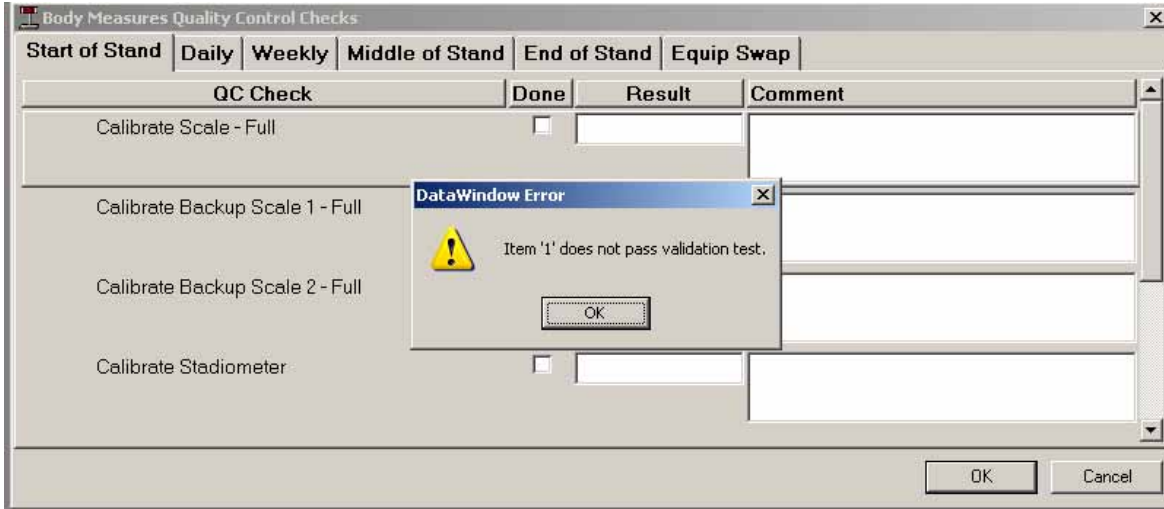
Body Measures Quality Control Checks

Start of Stand | Daily | Weekly | Middle of Stand | End of Stand | Equip Swap

| QC Check | Done | Result | Comment |
|---|---|---|---|
| Calibrate Scale - Full | | | |
| Calibrate Backup Scale 1 - Full | | | |
| Calibrate Backup Scale 2 - Full | | | |
| Calibrate Stadiometer | | | |

DataWindow Error

Item '1' does not pass validation test.

OK

OK

Cancel